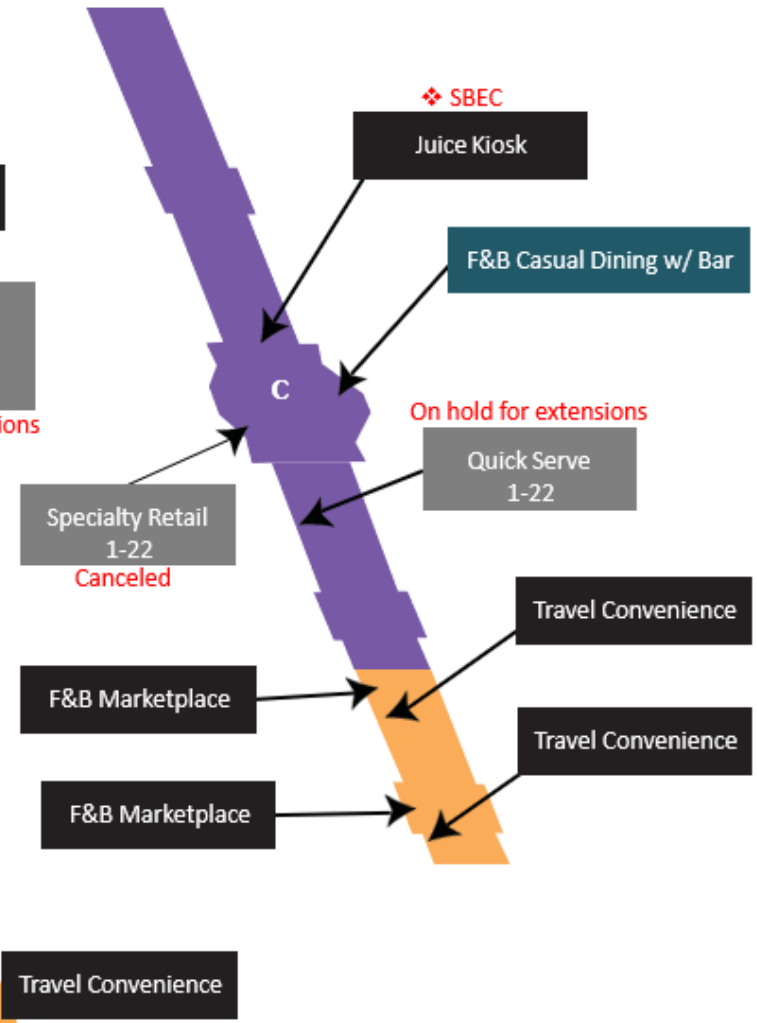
❖ SBEC
Juice Kiosk

F&B Casual Dining w/ Bar

ions

C

On hold for extensions

Quick Serve
1-22

Specialty Retail
1-22
Canceled

Travel Convenience

F&B Marketplace

Travel Convenience

F&B Marketplace

Travel Convenience